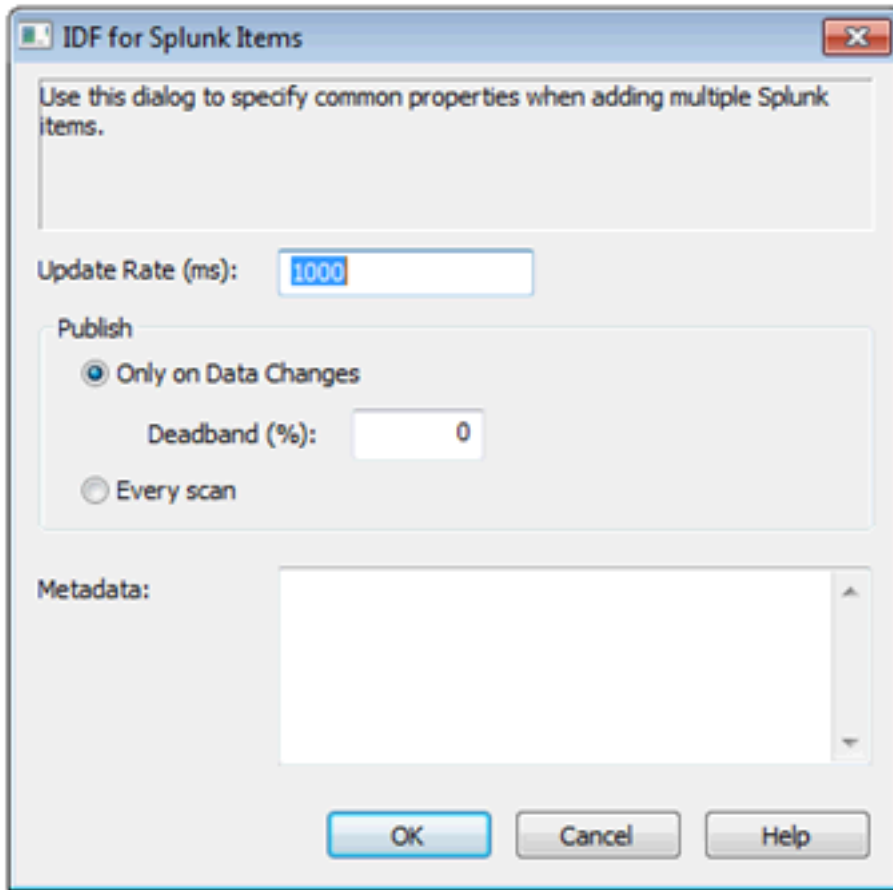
IDF for Splunk Items

Use this dialog to specify common properties when adding multiple Splunk items.

Update Rate (ms): 1000

Publish

Only on Data Changes

Deadband (%): 0

Every scan

Metadata:

OK

Cancel

Help